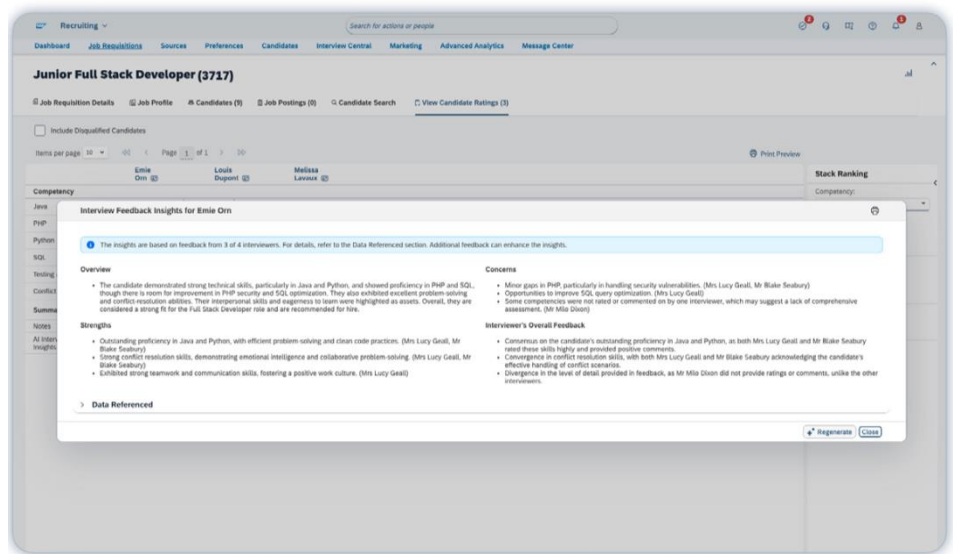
Recruiting

Search for actions or people

Dashboard Job Requisitions Sources Preferences Candidates Interview Central Marketing Advanced Analytics Message Center

Junior Full Stack Developer (3717)

Job Requisition Details Job Profile Candidates (9) Job Postings (0) Candidate Search View Candidate Ratings (3)

Include Disqualified Candidates

Items per page 10 Page 1 of 1

Print Preview

Emie Orn | Louis Dupont | Melissa Lavaux

Competency

Java

PHP

Python

SQL

Testing

Conflict

Summary

Notes

AI Interv Insights

Stack Ranking

Competency:

Interview Feedback Insights for Emie Orn

The insights are based on feedback from 3 of 4 interviewers. For details, refer to the Data Referenced section. Additional feedback can enhance the insights.

Overview

• The candidate demonstrated strong technical skills, particularly in Java and Python, and showed proficiency in PHP and SQL, though there is room for improvement in PHP security and SQL optimization. They also exhibited excellent problem-solving and conflict-resolution abilities. Their interpersonal skills and eagerness to learn were highlighted as assets. Overall, they are considered a strong fit for the Full Stack Developer role and are recommended for hire.

Strengths

• Outstanding proficiency in Java and Python, with efficient problem-solving and clean code practices. (Mrs Lucy Geall, Mr Blake Seabury)
• Strong conflict resolution skills, demonstrating emotional intelligence and collaborative problem-solving. (Mrs Lucy Geall, Mr Blake Seabury)
• Exhibited strong teamwork and communication skills, fostering a positive work culture. (Mrs Lucy Geall)

Concerns

• Minor gaps in PHP, particularly in handling security vulnerabilities. (Mrs Lucy Geall, Mr Blake Seabury)
• Opportunities to improve SQL query optimization. (Mrs Lucy Geall)
• Some competencies were not rated or commented on by one interviewer, which may suggest a lack of comprehensive assessment. (Mr Milo Dixon)

Interviewer's Overall Feedback

• Consensus on the candidate's outstanding proficiency in Java and Python, as both Mrs Lucy Geall and Mr Blake Seabury rated these skills highly and provided positive comments.
• Convergence in conflict resolution skills, with both Mrs Lucy Geall and Mr Blake Seabury acknowledging the candidate's effective handling of conflict scenarios.
• Divergence in the level of detail provided in feedback, as Mr Milo Dixon did not provide ratings or comments, unlike the other interviewers.

Data Referenced

Regenerate Close